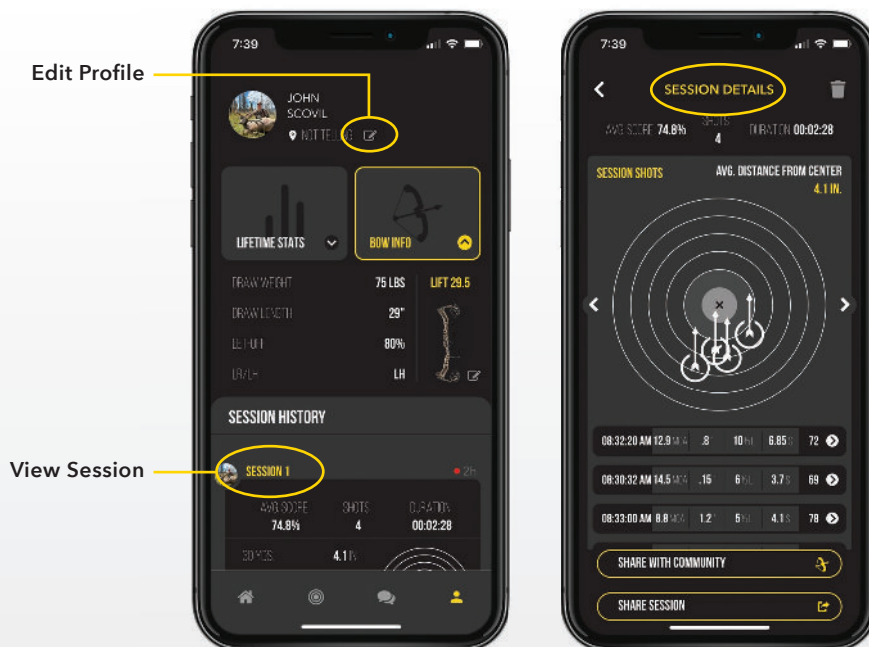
Edit Profile

View Session

7:39

JOHN SCOVIL

NOT TELLING

LIFETIME STATS

BOW INFO

DRAW WEIGHT 75 LBS

DRAW LENGTH 29"

LET-OFF 80%

LH/RH LH

LIFT 29.5

SESSION HISTORY

SESSION 1

2h

AVG SCORE 74.8%

SHOTS 4

DURATION 00:02:28

GROUPING 4.1 IN

7:39

SESSION DETAILS

AVG SCORE 74.8%

SHOTS 4

DURATION 00:02:28

SESSION SHOTS

AVG. DISTANCE FROM CENTER 4.1 IN.

| 08:32:20 AM | 12.9 | .8 | 10 | 6.85 | 72 |
|---|---|---|---|---|---|
| 08:30:32 AM | 14.5 | .15 | 6 | 3.7 | 69 |
| 08:33:00 AM | 8.8 | 1.2 | 5 | 4.1 | 78 |

SHARE WITH COMMUNITY

SHARE SESSION